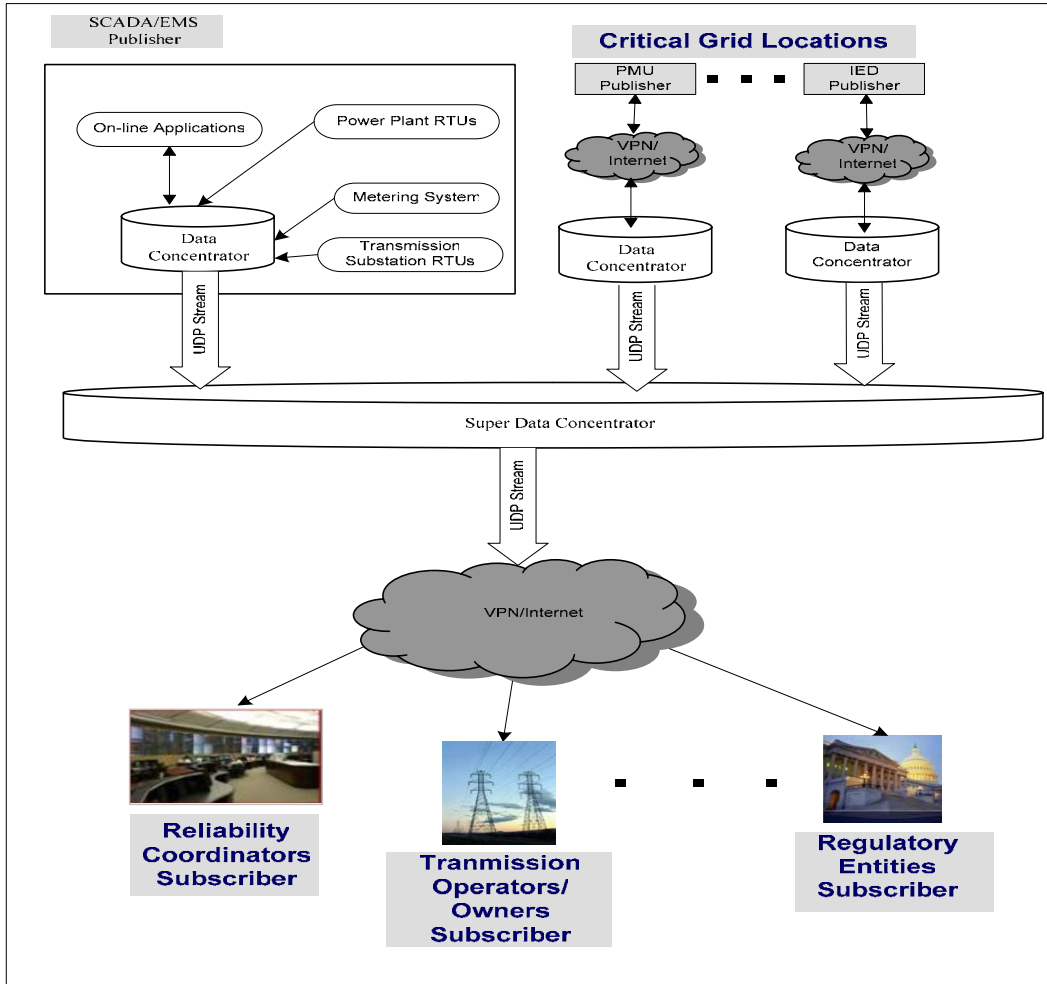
SCADA/EMS Publisher

On-line Applications

Power Plant RTUs

Metering System

Data Concentrator

Transmission Substation RTUs

Critical Grid Locations

PMU Publisher

IED Publisher

VPN/ Internet

VPN/ Internet

Data Concentrator

Data Concentrator

UDP Stream

UDP Stream

UDP Stream

Super Data Concentrator

UDP Stream

VPN/Internet

Reliability Coordinators Subscriber

Tranmission Operators/ Owners Subscriber

Regulatory Entities Subscriber